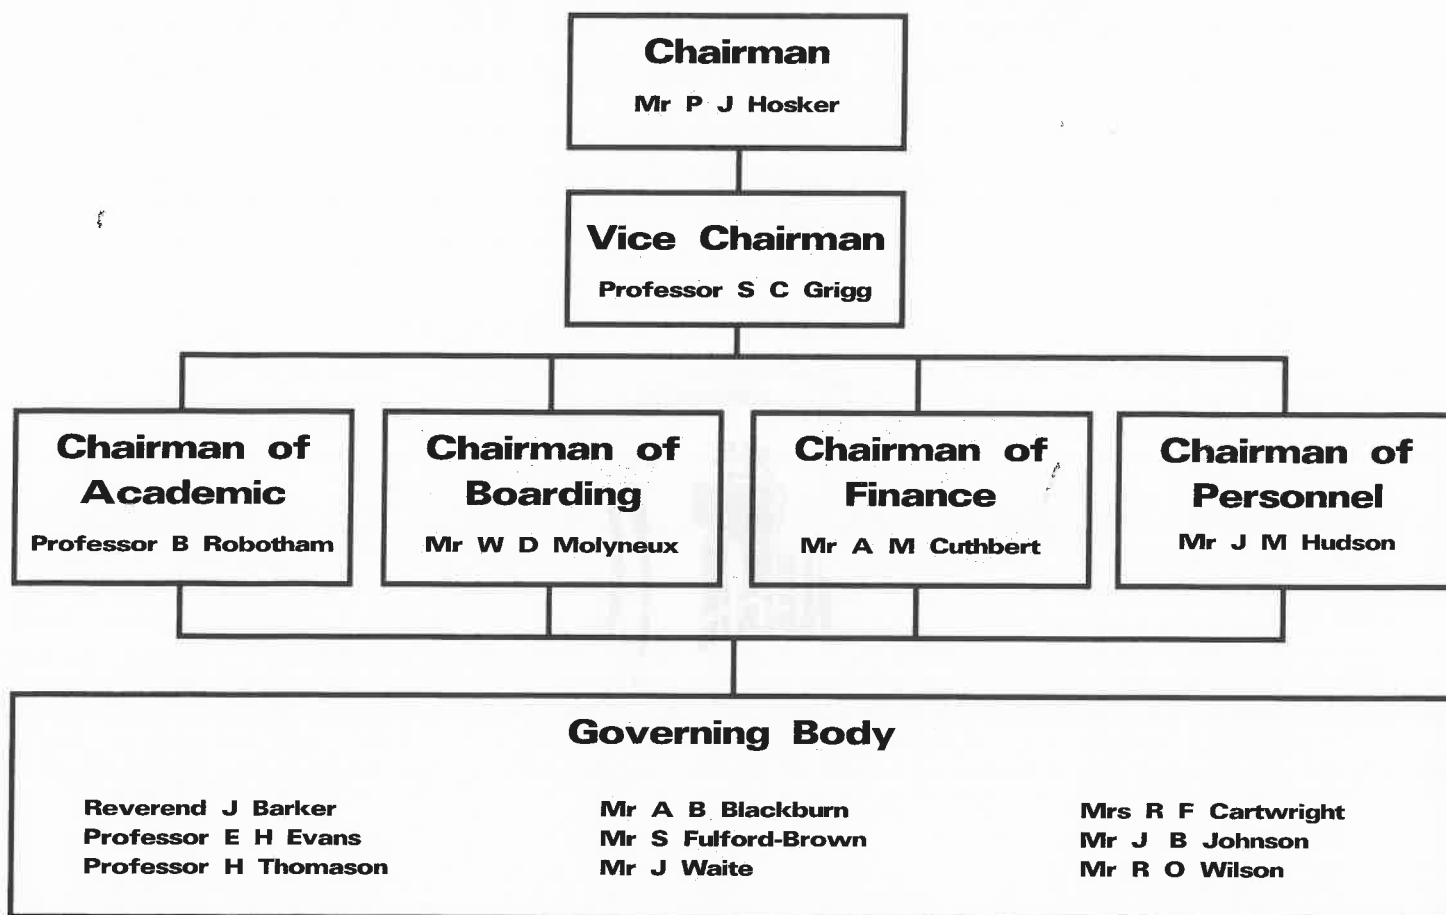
Chairman
Mr P J Hosker

Vice Chairman
Professor S C Grigg

Chairman of Academic
Professor B Robotham

Chairman of Boarding
Mr W D Molyneux

Chairman of Finance
Mr A M Cuthbert

Chairman of Personnel
Mr J M Hudson

Governing Body

Reverend J Barker
Professor E H Evans
Professor H Thomason

Mr A B Blackburn
Mr S Fulford-Brown
Mr J Waite

Mrs R F Cartwright
Mr J B Johnson
Mr R O Wilson